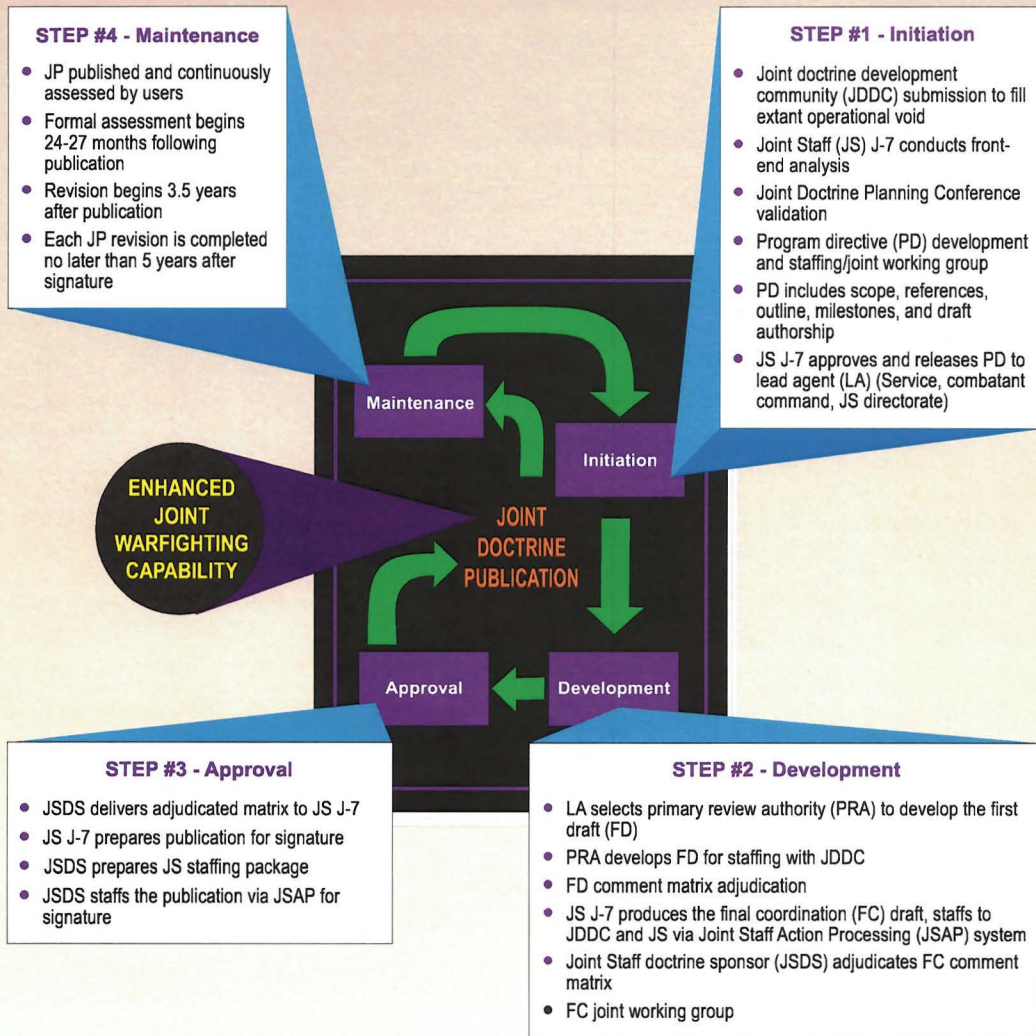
STEP #4 - Maintenance

- JP published and continuously assessed by users
- Formal assessment begins 24-27 months following publication
- Revision begins 3.5 years after publication
- Each JP revision is completed no later than 5 years after signature

STEP #1 - Initiation

- Joint doctrine development community (JDDC) submission to fill extant operational void
- Joint Staff (JS) J-7 conducts front-end analysis
- Joint Doctrine Planning Conference validation
- Program directive (PD) development and staffing/joint working group
- PD includes scope, references, outline, milestones, and draft authorship
- JS J-7 approves and releases PD to lead agent (LA) (Service, combatant command, JS directorate)

Maintenance

Initiation

ENHANCED JOINT WARFIGHTING CAPABILITY

JOINT DOCTRINE PUBLICATION

Approval

Development

STEP #3 - Approval

- JSDS delivers adjudicated matrix to JS J-7
- JS J-7 prepares publication for signature
- JSDS prepares JS staffing package
- JSDS staffs the publication via JSAP for signature

STEP #2 - Development

- LA selects primary review authority (PRA) to develop the first draft (FD)
- PRA develops FD for staffing with JDDC
- FD comment matrix adjudication
- JS J-7 produces the final coordination (FC) draft, staffs to JDDC and JS via Joint Staff Action Processing (JSAP) system
- Joint Staff doctrine sponsor (JSDS) adjudicates FC comment matrix
- FC joint working group